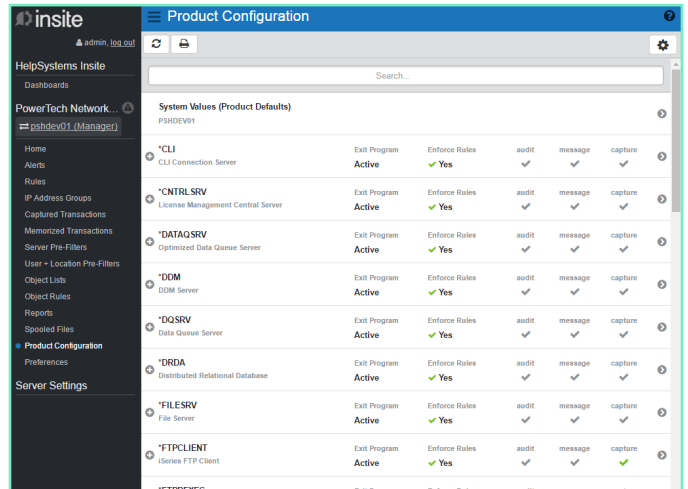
insite

admin, log out

HelpSystems Insite

Dashboards

PowerTech Network...

pshdev01 (Manager)

Home
Alerts
Rules
IP Address Groups
Captured Transactions
Memorized Transactions
Server Pre-Filters
User + Location Pre-Filters
Object Lists
Object Rules
Reports
Spooled Files
Product Configuration
Preferences

Server Settings

Product Configuration

Search...

System Values (Product Defaults)
PSHDEV01

| | Exit Program | Enforce Rules | audit | message | capture |
|---|---|---|---|---|---|
| *CLI<br>CLI Connection Server | Active | Yes | | | |
| *CNTRLSRV<br>License Management Central Server | Active | Yes | | | |
| *DATAQSRV<br>Optimized Data Queue Server | Active | Yes | | | |
| *DDM<br>DDM Server | Active | Yes | | | |
| *DQSRV<br>Data Queue Server | Active | Yes | | | |
| *DRDA<br>Distributed Relational Database | Active | Yes | | | |
| *FILESRV<br>File Server | Active | Yes | | | |
| *FTPCLIENT<br>iSeries FTP Client | Active | Yes | | | |
| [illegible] | | | | | |